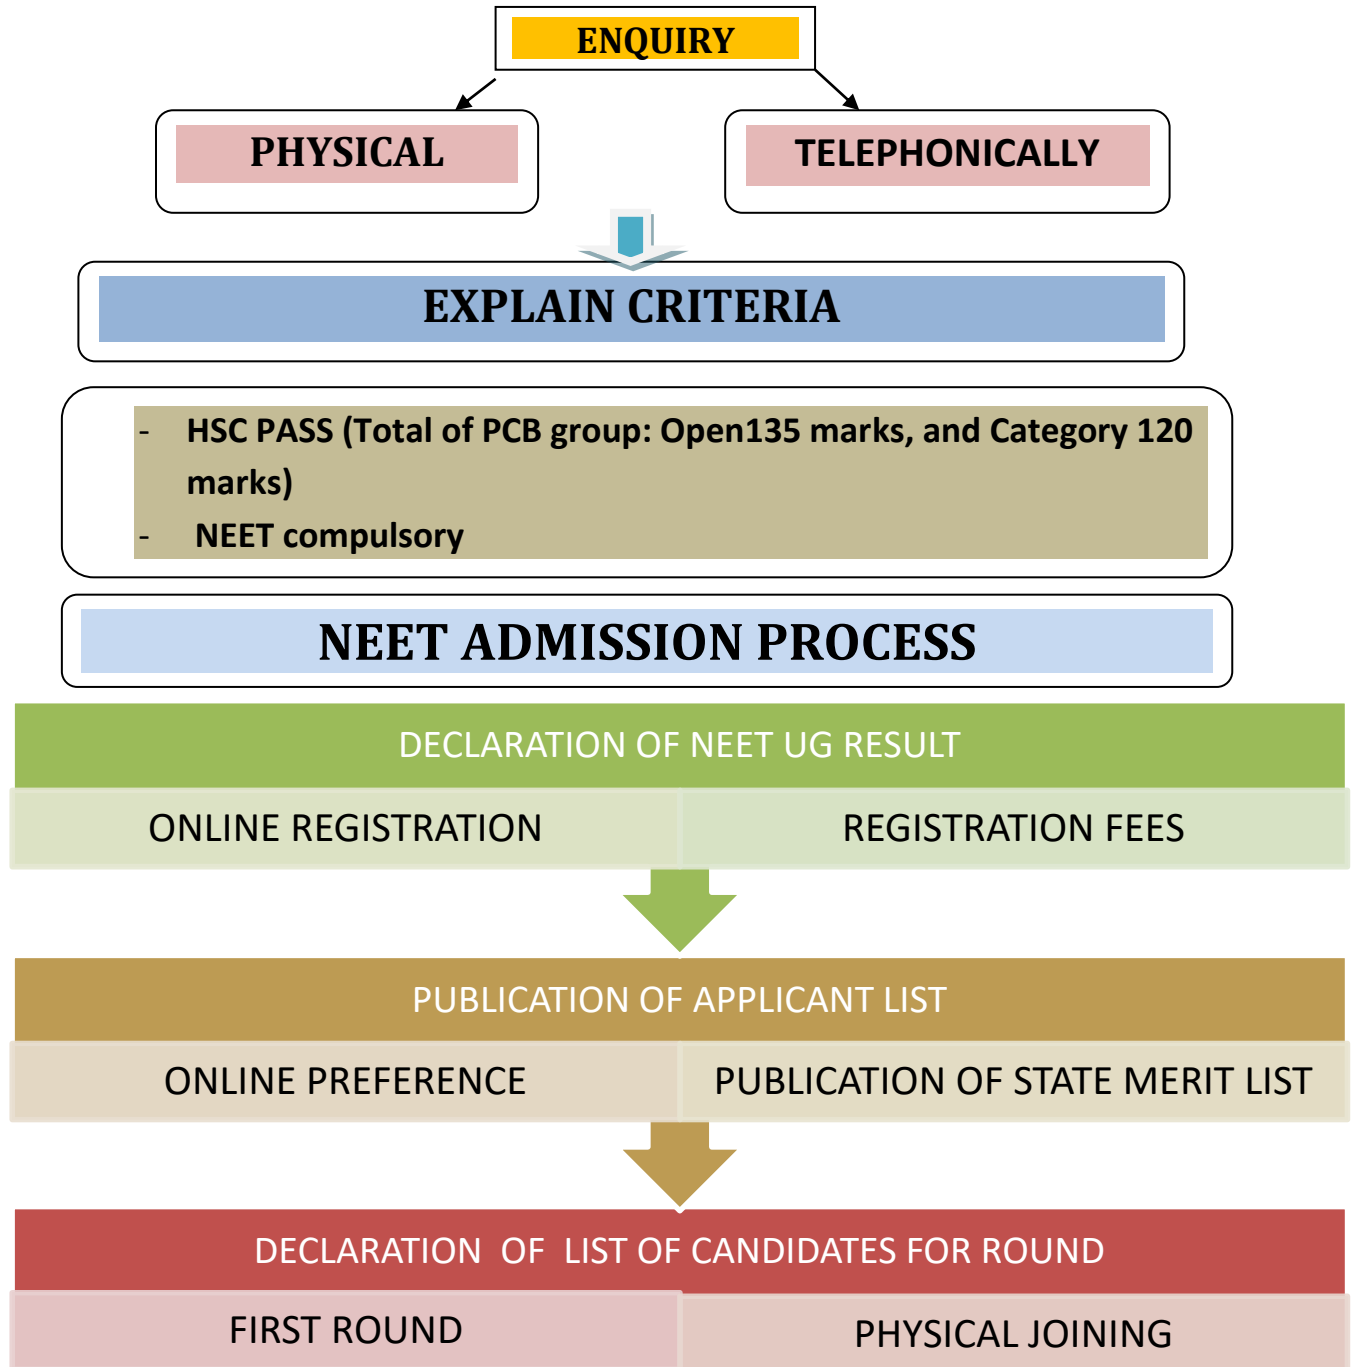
ENQUIRY

PHYSICAL

TELEPHONICALLY

EXPLAIN CRITERIA

- HSC PASS (Total of PCB group: Open135 marks, and Category 120 marks)
- NEET compulsory

NEET ADMISSION PROCESS

DECLARATION OF NEET UG RESULT

ONLINE REGISTRATION

REGISTRATION FEES

PUBLICATION OF APPLICANT LIST

ONLINE PREFERENCE

PUBLICATION OF STATE MERIT LIST

DECLARATION OF LIST OF CANDIDATES FOR ROUND

FIRST ROUND

PHYSICAL JOINING